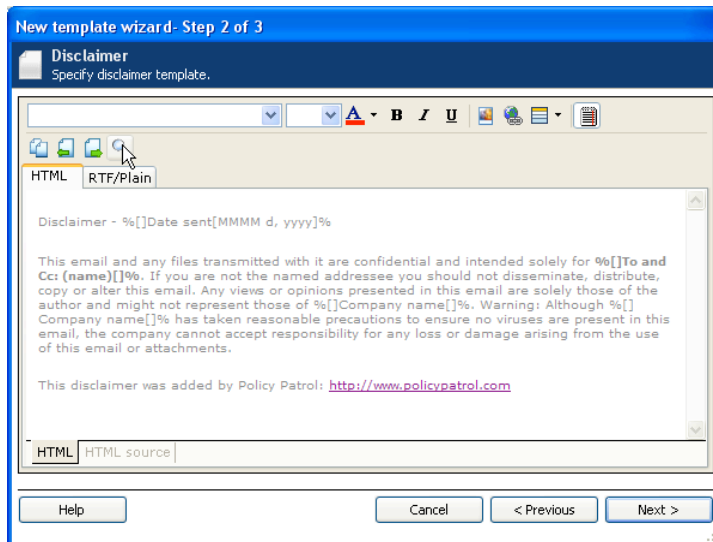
New template wizard- Step 2 of 3

Disclaimer
Specify disclaimer template.

A B I U

HTML RTF/Plain

Disclaimer - %[]Date sent[MMMM d, yyyy]%

This email and any files transmitted with it are confidential and intended solely for **%[]To and Cc: (name)[]%**. If you are not the named addressee you should not disseminate, distribute, copy or alter this email. Any views or opinions presented in this email are solely those of the author and might not represent those of %[]Company name[]%. Warning: Although %[] Company name[]% has taken reasonable precautions to ensure no viruses are present in this email, the company cannot accept responsibility for any loss or damage arising from the use of this email or attachments.

This disclaimer was added by Policy Patrol: http://www.policypatrol.com

HTML HTML source

Help Cancel < Previous Next >